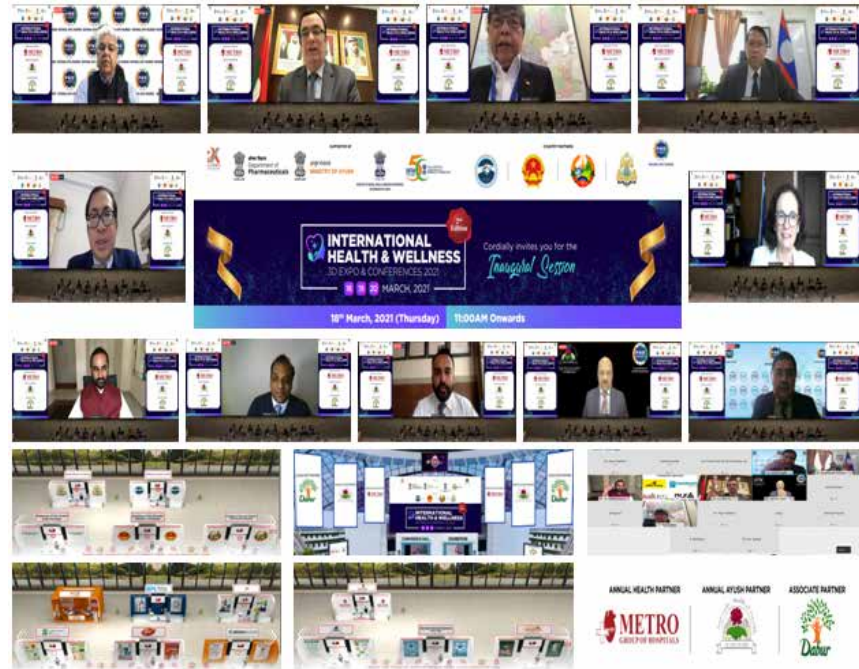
Department of Pharmaceuticals

MINISTRY OF AYUSH

INTERNATIONAL HEALTH & WELLNESS 3D EXPO & CONFERENCES 2021

2nd Edition

18 19 20 MARCH, 2021

Cordially invites you for the Inaugural Session

18th March, 2021 (Thursday) 11:00AM Onwards

ANNUAL HEALTH PARTNER

METRO GROUP OF HOSPITALS

ANNUAL AYUSH PARTNER

ASSOCIATE PARTNER

Dabur